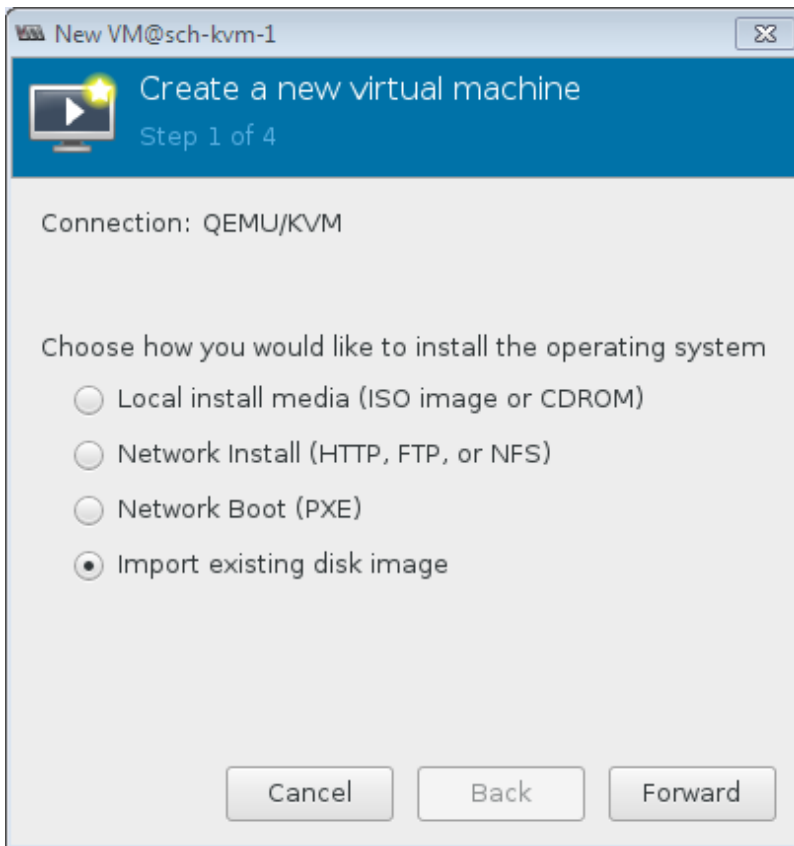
New VM@sch-kvm-1

Create a new virtual machine
Step 1 of 4

Connection: QEMU/KVM

Choose how you would like to install the operating system
Local install media (ISO image or CDROM)
Network Install (HTTP, FTP, or NFS)
Network Boot (PXE)
Import existing disk image

Cancel Back Forward